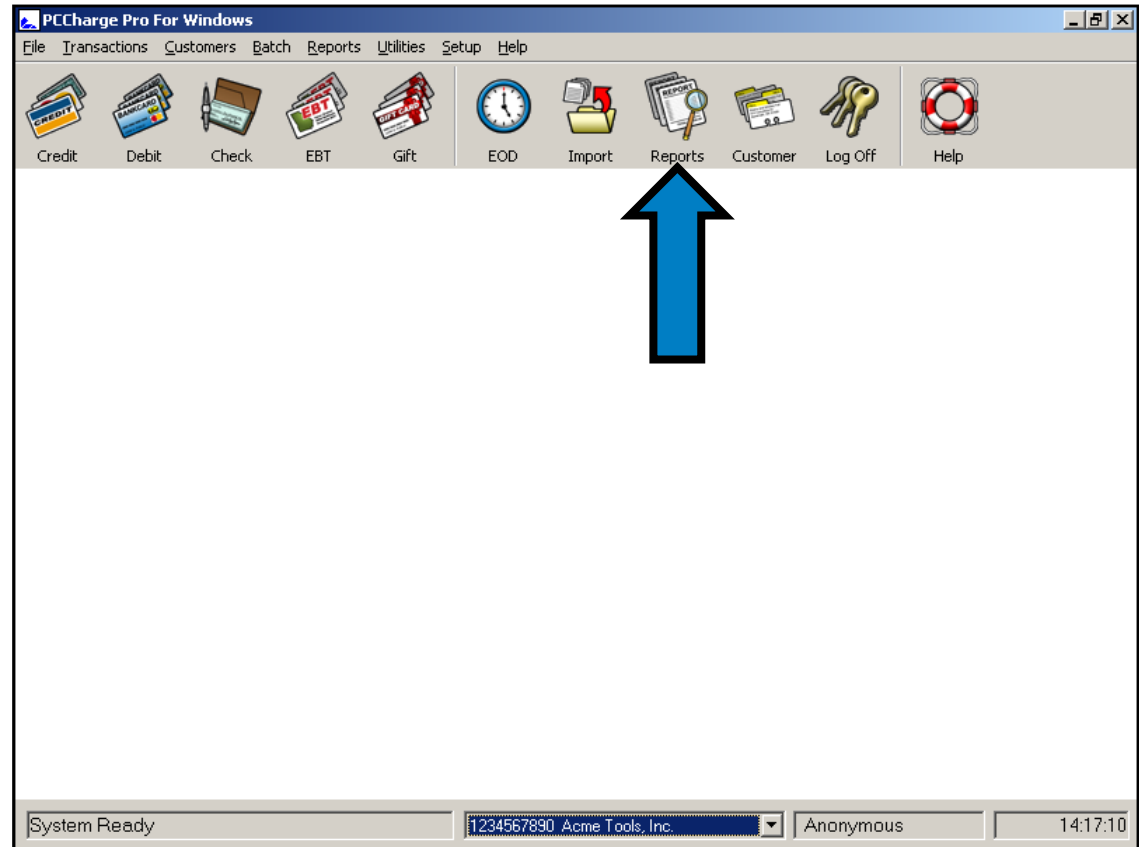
PCCharge Pro For Windows

File Transactions Customers Batch Reports Utilities Setup Help

CREDIT BANKCARD EBT GIFT CARD REPORT

Credit Debit Check EBT Gift EOD Import Reports Customer Log Off Help

System Ready
1234567890 Acme Tools, Inc.
Anonymous
14:17:10